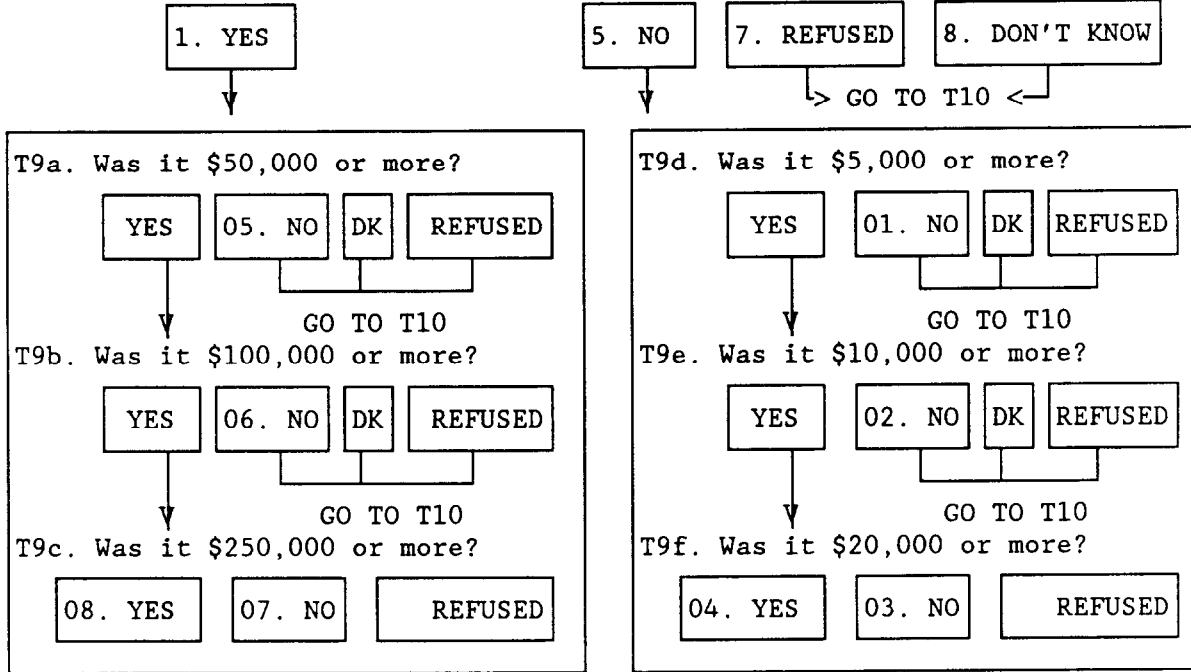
1. YES

5. NO

7. REFUSED

8. DON'T KNOW

GO TO T10

T9a. Was it \$50,000 or more?

YES

05. NO

DK

REFUSED

GO TO T10

T9b. Was it \$100,000 or more?

YES

06. NO

DK

REFUSED

GO TO T10

T9c. Was it \$250,000 or more?

08. YES

07. NO

REFUSED

T9d. Was it \$5,000 or more?

YES

01. NO

DK

REFUSED

GO TO T10

T9e. Was it \$10,000 or more?

YES

02. NO

DK

REFUSED

GO TO T10

T9f. Was it \$20,000 or more?

04. YES

03. NO

REFUSED